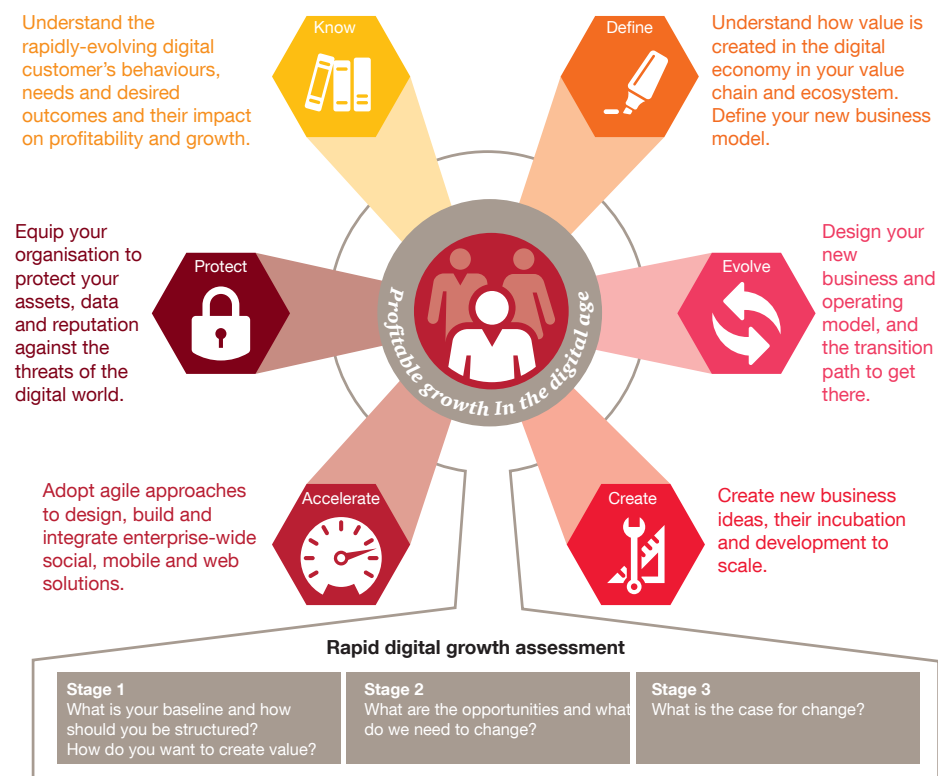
Know

Understand the rapidly-evolving digital customer's behaviours, needs and desired outcomes and their impact on profitability and growth.

Define

Understand how value is created in the digital economy in your value chain and ecosystem. Define your new business model.

Protect

Equip your organisation to protect your assets, data and reputation against the threats of the digital world.

Profitable growth In the digital age

Evolve

Design your new business and operating model, and the transition path to get there.

Accelerate

Adopt agile approaches to design, build and integrate enterprise-wide social, mobile and web solutions.

Create

Create new business ideas, their incubation and development to scale.

Rapid digital growth assessment

| Stage 1 | Stage 2 | Stage 3 |
|---|---|---|
| What is your baseline and how should you be structured? How do you want to create value? | What are the opportunities and what do we need to change? | What is the case for change? |